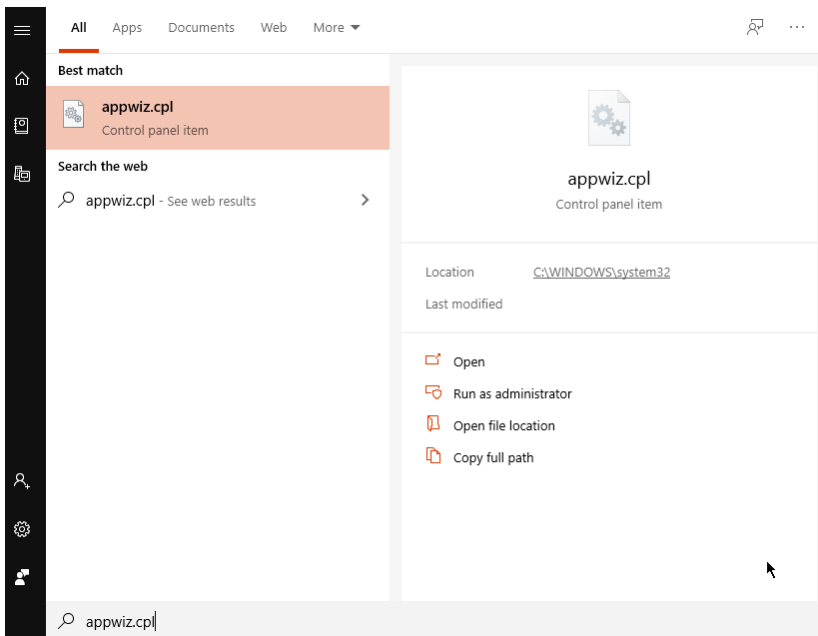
All Apps Documents Web More ▾

···

Best match

appwiz.cpl
Control panel item

Search the web

appwiz.cpl - See web results

appwiz.cpl
Control panel item

Location C:\WINDOWS\system32
Last modified

Open
Run as administrator
Open file location
Copy full path

appwiz.cpl